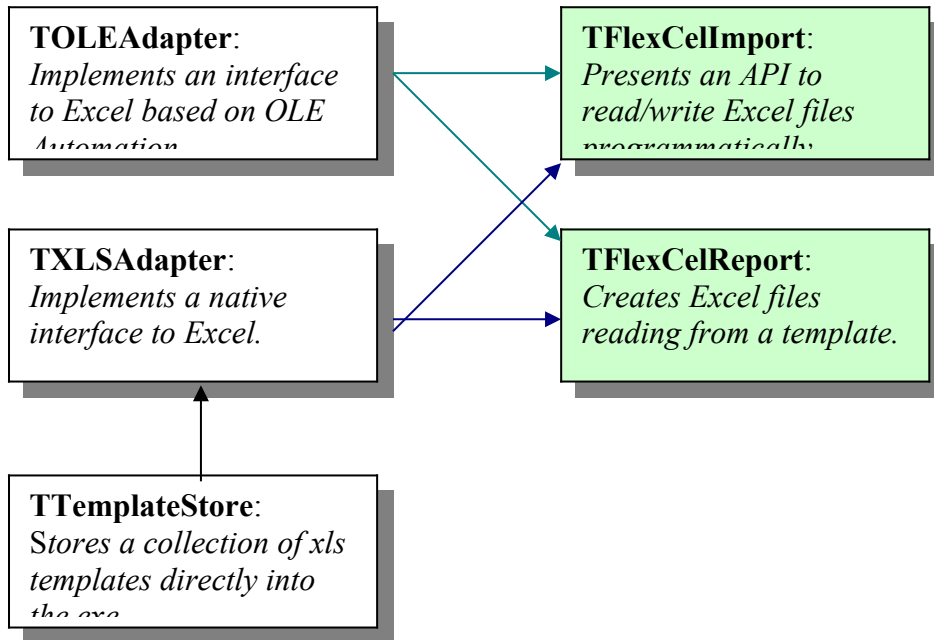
**TOLEAdapter**: *Implements an interface to Excel based on OLE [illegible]*

**TFlexCelImport**: *Presents an API to read/write Excel files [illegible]*

**TXLSAdapter**: *Implements a native interface to Excel.*

**TFlexCelReport**: *Creates Excel files reading from a template.*

**TTemplateStore**: S*tores a collection of xls templates directly into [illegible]*